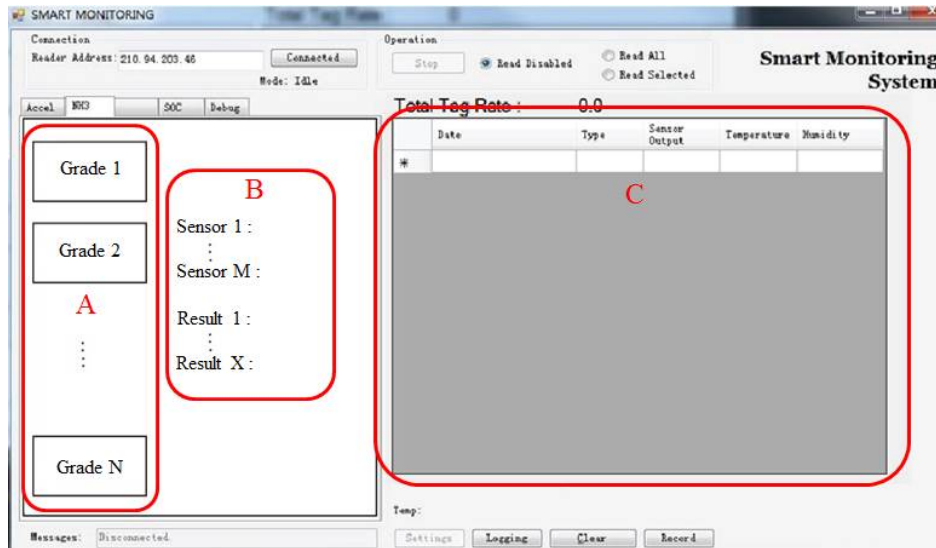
SMART MONITORING

Connection
Reader Address: 210.94.203.46
Connected
Mode: Idle

Operation
Stop
Read Disabled
Read All
Read Selected

Smart Monitoring System

Accel NH3 SOC Debug

Total Tag Rate : 0.0

| | Date | Type | Sensor Output | Temperature | Humidity |
|---|---|---|---|---|---|
| * | | | | | |

Grade 1

Grade 2

A

⋮

Grade N

B

Sensor 1 :
⋮
Sensor M :

Result 1 :
⋮
Result X :

C

Temp:

Messages: Disconnected.

Settings Logging Clear Record